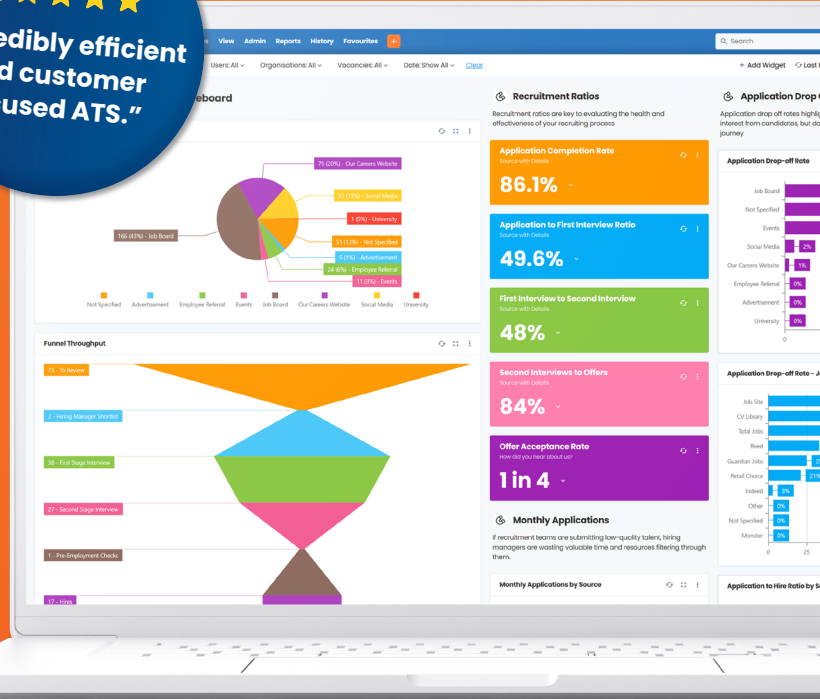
edibly efficient
d customer
used ATS."

View Admin Reports History Favourites +
Search
Users: All Organisations: All Vacancies: All Date: Show All Clear
+ Add Widget Last

eboard

75 (20%) - Our Careers Website
51 (13%) - Social Media
1 (0%) - University
166 (43%) - Job Board
51 (13%) - Not Specified
5 (1%) - Advertisement
24 (6%) - Employee Referral
11 (3%) - Events

Not Specified Advertisement Employee Referral Events Job Board Our Careers Website Social Media University

Funnel Throughput

73 - To Review
2 - Hiring Manager Shortlist
38 - First Stage Interview
27 - Second Stage Interview
1 - Pre-Employment Checks
17 - Hires

Recruitment Ratios

Recruitment ratios are key to evaluating the health and effectiveness of your recruiting process

Application Completion Rate
Source with Details
86.1%

Application to First Interview Ratio
Source with Details
49.6%

First Interview to Second Interview
Source with Details
48%

Second Interviews to Offers
Source with Details
84%

Offer Acceptance Rate
How did you hear about us?
1 in 4

Monthly Applications

If recruitment teams are submitting low-quality talent, hiring managers are wasting valuable time and resources filtering through them.

Monthly Applications by Source

Application Drop

Application drop off rates highl interest from candidates, but journey

Application Drop-off Rate

Job Board
Not Specified
Events
Social Media 2%
Our Careers Website 1%
Employee Referral 0%
Advertisement 0%
University 0%

Application Drop-off Rate - J

Job Site
CV Library
Total Jobs
Reed
Guardian Jobs 2
Retail Choice 21
Indeed 3%
Other 0%
Not Specified 0%
Monster 0%
0 25

Application to Hire Ratio by S